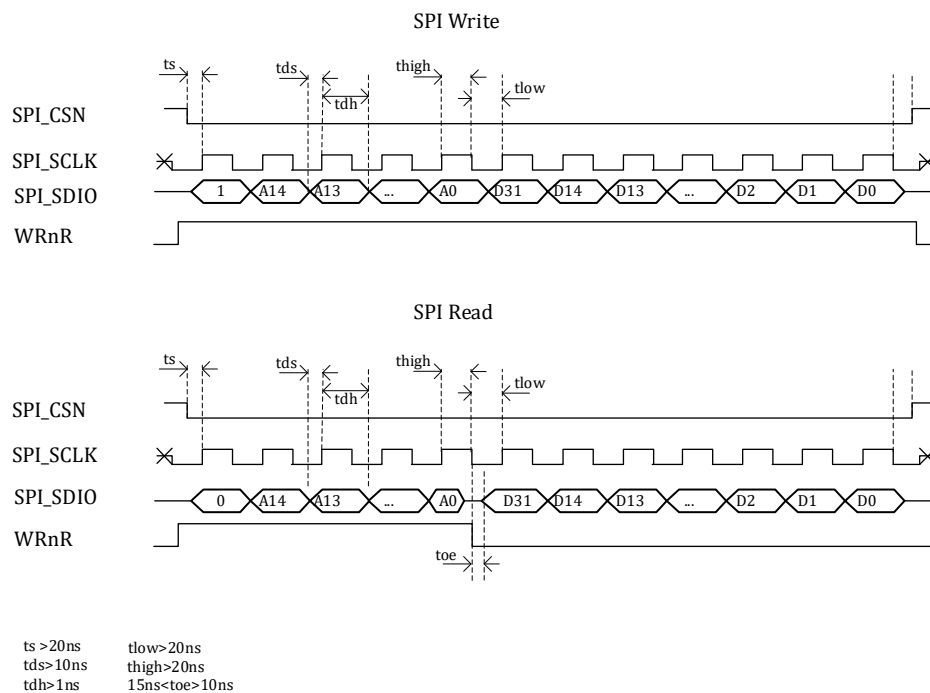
SPI Write

ts
tds
tdh
thigh
tlow

SPI_CSN
SPI_SCLK
SPI_SDIO
WRnR

1 A14 A13 ... A0 D31 D14 D13 ... D2 D1 D0

SPI Read

ts
tds
tdh
thigh
tlow

SPI_CSN
SPI_SCLK
SPI_SDIO
WRnR

0 A14 A13 ... A0 D31 D14 D13 ... D2 D1 D0

toe

ts >20ns
tds>10ns
tdh>1ns

tlow>20ns
thigh>20ns
15ns<toe>10ns